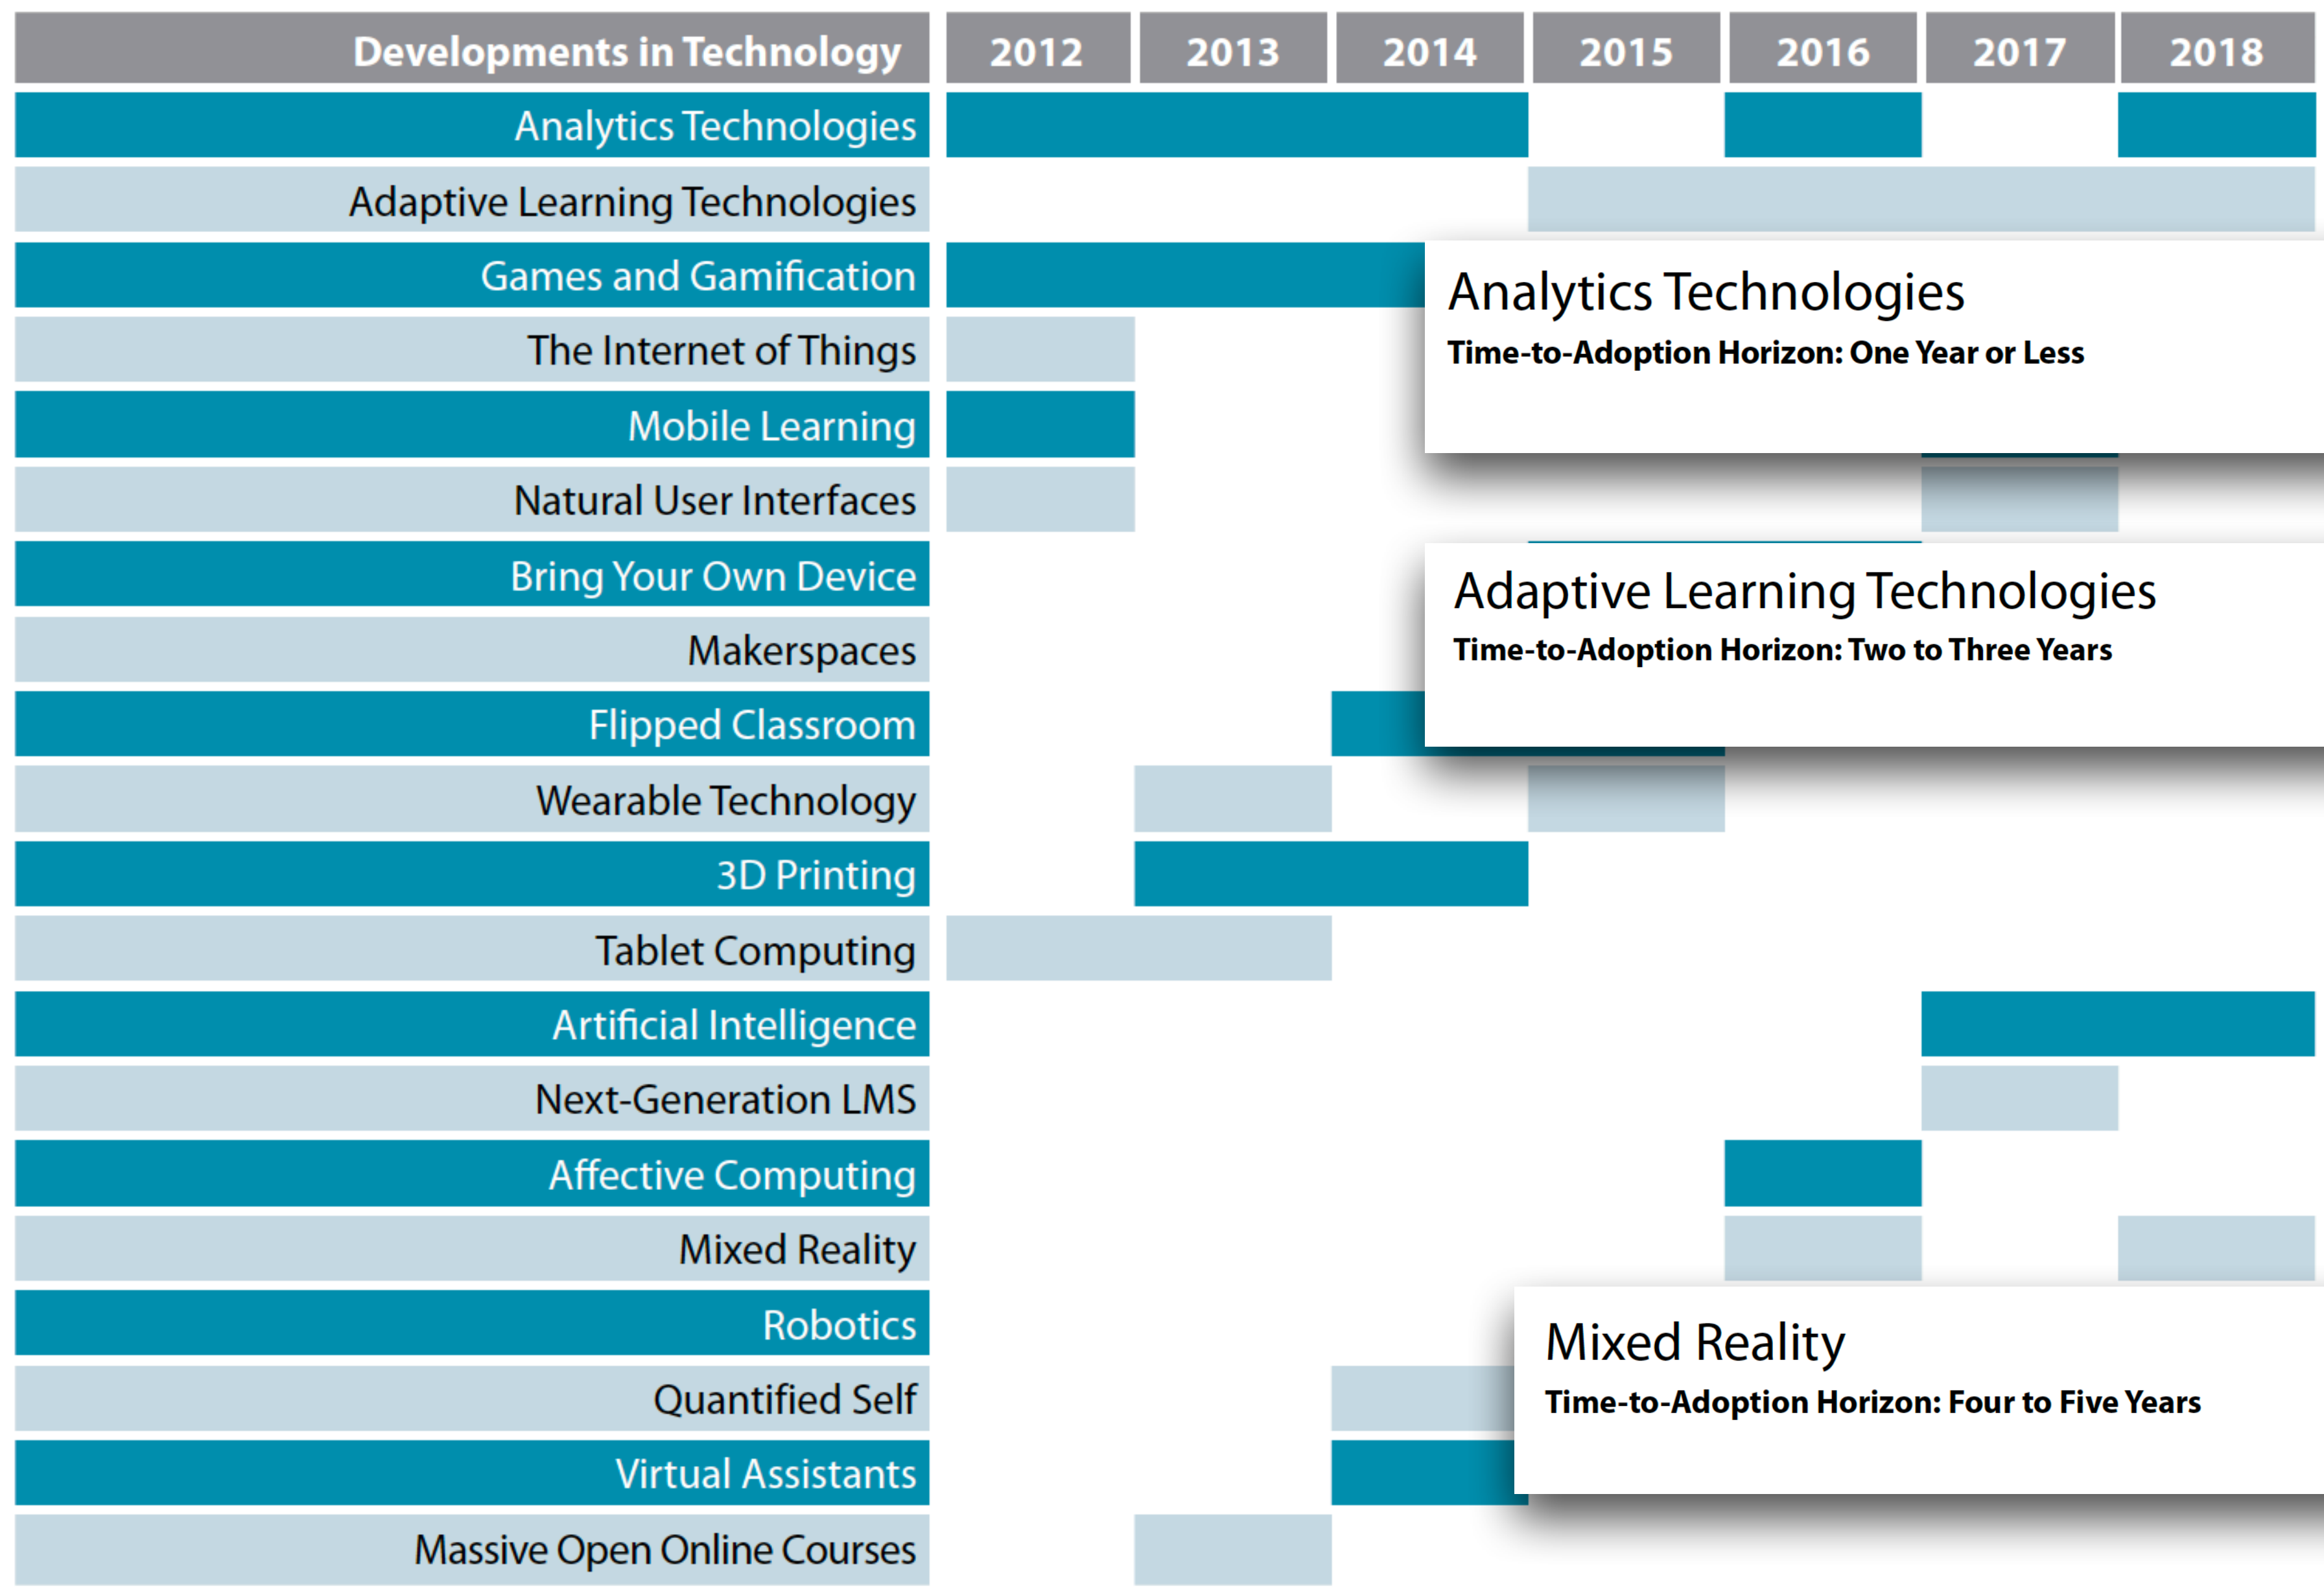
| Developments in Technology | 2012 | 2013 | 2014 | 2015 | 2016 | 2017 | 2018 |
|---|---|---|---|---|---|---|---|
| Analytics Technologies | | | | | | | |
| Adaptive Learning Technologies | | | | | | | |
| Games and Gamification | | | | | | | |
| The Internet of Things | | | | | | | |
| Mobile Learning | | | | | | | |
| Natural User Interfaces | | | | | | | |
| Bring Your Own Device | | | | | | | |
| Makerspaces | | | | | | | |
| Flipped Classroom | | | | | | | |
| Wearable Technology | | | | | | | |
| 3D Printing | | | | | | | |
| Tablet Computing | | | | | | | |
| Artificial Intelligence | | | | | | | |
| Next-Generation LMS | | | | | | | |
| Affective Computing | | | | | | | |
| Mixed Reality | | | | | | | |
| Robotics | | | | | | | |
| Quantified Self | | | | | | | |
| Virtual Assistants | | | | | | | |
| Massive Open Online Courses | | | | | | | |

Analytics Technologies
Time-to-Adoption Horizon: One Year or Less

Adaptive Learning Technologies
Time-to-Adoption Horizon: Two to Three Years

Mixed Reality
Time-to-Adoption Horizon: Four to Five Years